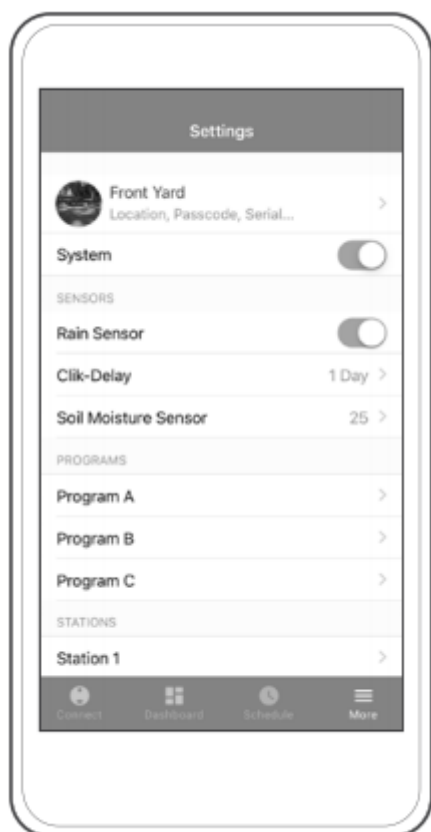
Settings

Front Yard
Location, Passcode, Serial...

System

SENSORS

Rain Sensor

Clik-Delay 1 Day

Soil Moisture Sensor 25

PROGRAMS

Program A

Program B

Program C

STATIONS

Station 1

Connect Dashboard Schedule More